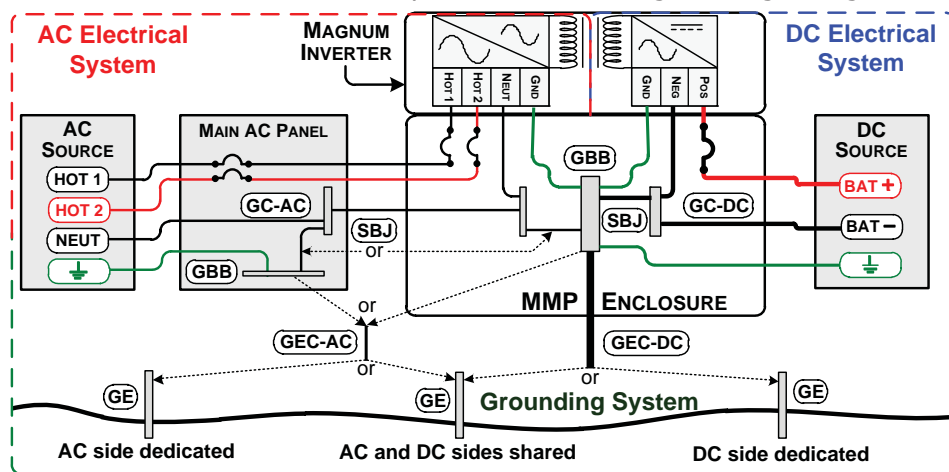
AC Electrical System

MAGNUM INVERTER

HOT 1
HOT 2
NEUT
GND

GND
NEG
POS

DC Electrical System

AC SOURCE

HOT 1
HOT 2
NEUT

MAIN AC PANEL

GC-AC
GBB

GBB
SBJ
or
SBJ
GC-DC

DC SOURCE

BAT +
BAT –

or
MMP ENCLOSURE

GEC-AC
GEC-DC
or
or

GE
GE
GE

Grounding System

AC side dedicated
AC and DC sides shared
DC side dedicated